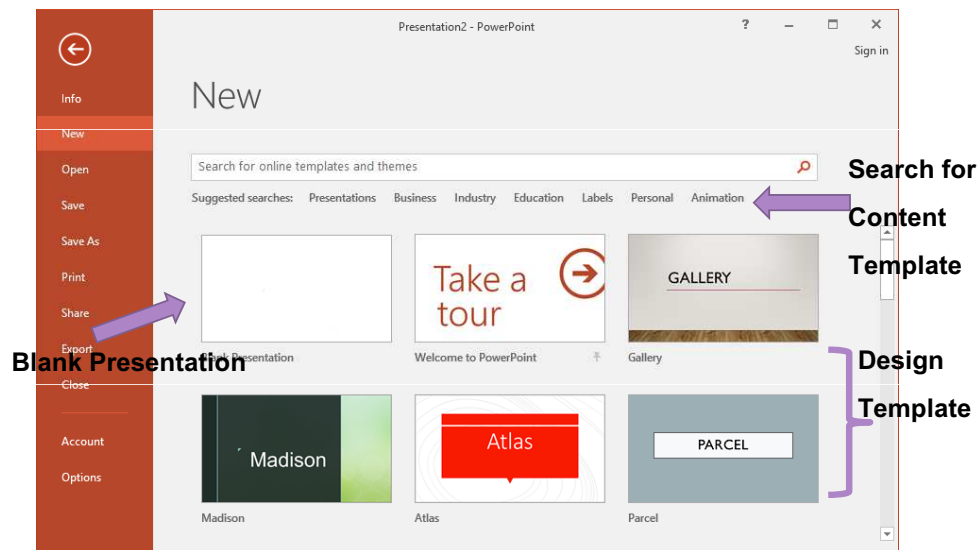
Presentation2 - PowerPoint

? – □ ×

Sign in

Info

New

Open

Save

Save As

Print

Share

Export

Close

Account

Options

New

Search for online templates and themes

Suggested searches: Presentations Business Industry Education Labels Personal Animation

Search for Content Template

Take a tour

GALLERY

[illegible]k Presentation

Blank Presentation

Welcome to PowerPoint

Gallery

Design Template

Madison

Atlas

PARCEL

Madison

Atlas

Parcel